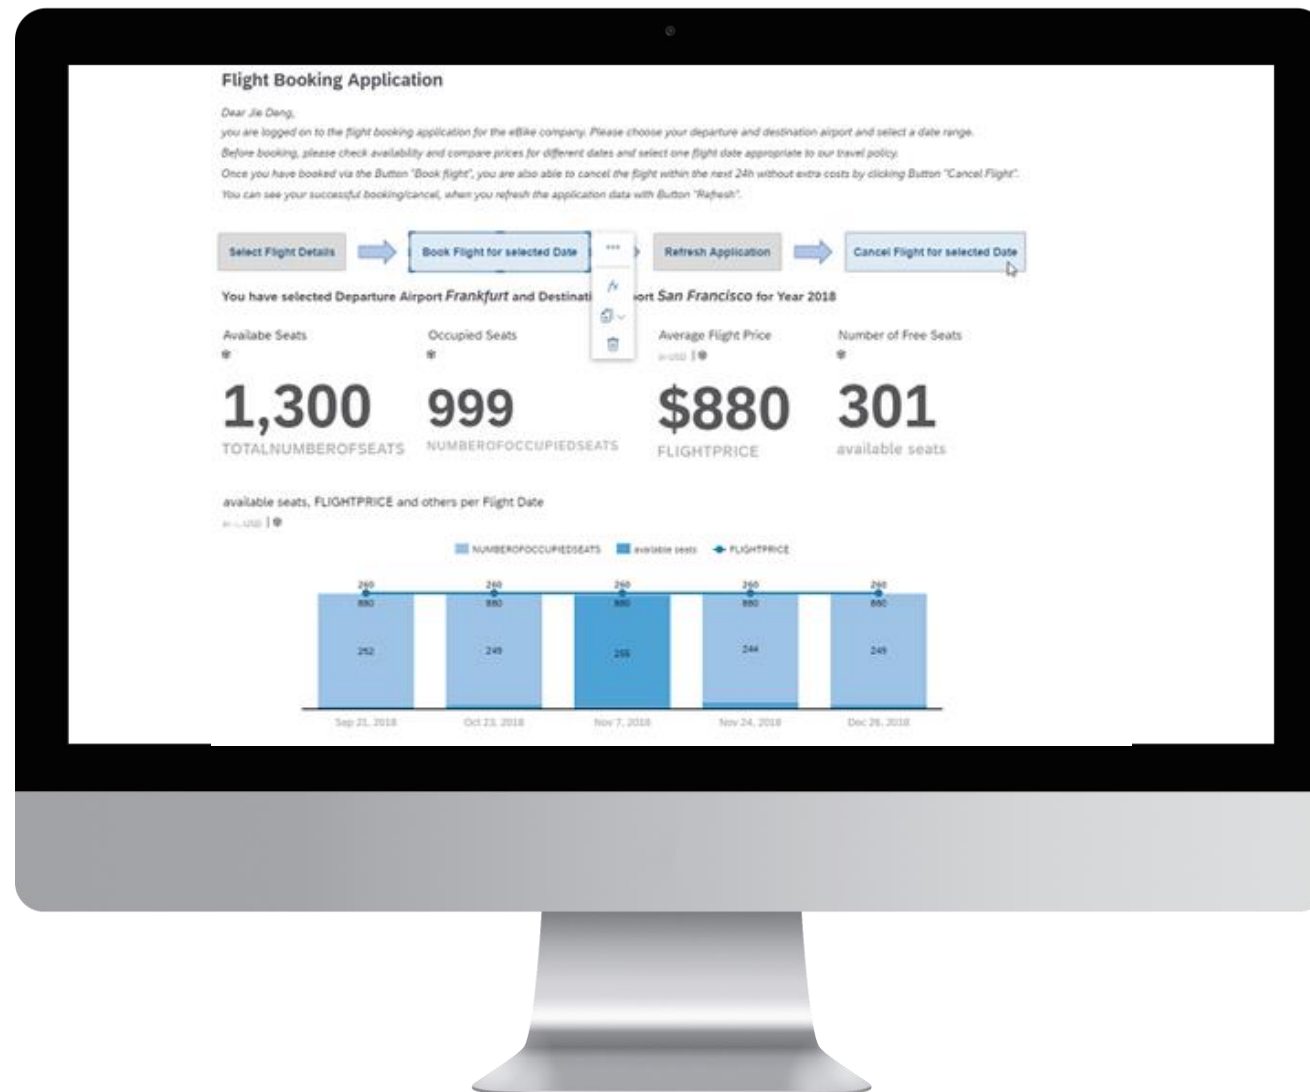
Flight Booking Application

Dear Jie Deng,
you are logged on to the flight booking application for the eBike company. Please choose your departure and destination airport and select a date range.
Before booking, please check availability and compare prices for different dates and select one flight date appropriate to our travel policy.
Once you have booked via the Button "Book flight", you are also able to cancel the flight within the next 24h without extra costs by clicking Button "Cancel Flight".
You can see your successful booking/cancel, when you refresh the application data with Button "Refresh".

Select Flight Details

Book Flight for selected Date

Refresh Application

Cancel Flight for selected Date

You have selected Departure Airport Frankfurt and Destinati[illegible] ort San Francisco for Year 2018

Availabe Seats

Occupied Seats

Average Flight Price
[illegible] USD |

Number of Free Seats

1,300
TOTALNUMBEROFSEATS

999
NUMBEROFOCCUPIEDSEATS

$880
FLIGHTPRICE

301
available seats

available seats, FLIGHTPRICE and others per Flight Date
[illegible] USD |

NUMBEROFOCCUPIEDSEATS available seats FLIGHTPRICE

260 880 252
260 880 249
260 880 255
260 880 244
260 880 249

Sep 21, 2018
Oct 23, 2018
Nov 7, 2018
Nov 24, 2018
Dec 26, 2018